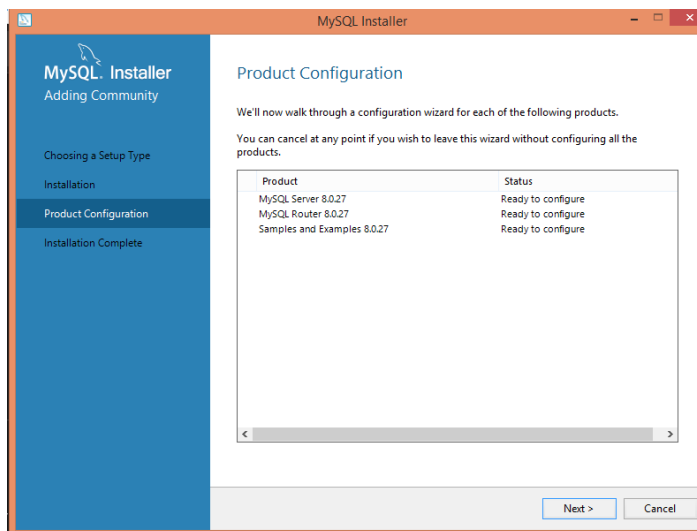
MySQL Installer

MySQL. Installer
Adding Community

Choosing a Setup Type
Installation
Product Configuration
Installation Complete

Product Configuration

We'll now walk through a configuration wizard for each of the following products.

You can cancel at any point if you wish to leave this wizard without configuring all the products.

| Product | Status |
|---|---|
| MySQL Server 8.0.27 | Ready to configure |
| MySQL Router 8.0.27 | Ready to configure |
| Samples and Examples 8.0.27 | Ready to configure |

Next >
Cancel